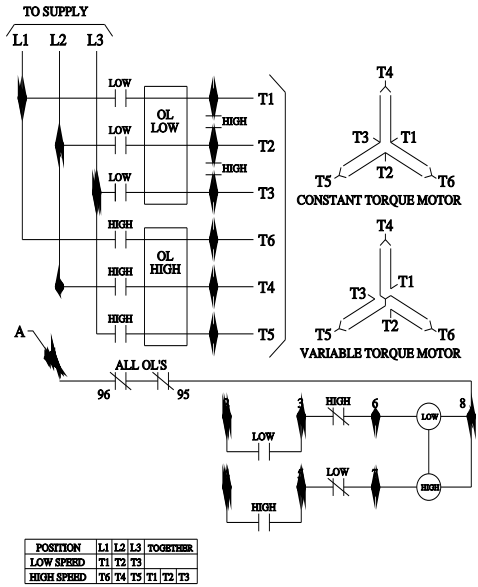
TO SUPPLY

L1 L2 L3

LOW
OL LOW
T1
HIGH
LOW
T2
HIGH
LOW
T3

HIGH
OL HIGH
T6
HIGH
T4
HIGH
T5

T4
T3 T1
T2
T5 T6
CONSTANT TORQUE MOTOR

T4
T3 T1
T2
T5 T6
VARIABLE TORQUE MOTOR

A
ALL OL'S
96 95

3 HIGH 6 LOW 8
LOW

LOW 7 HIGH

HIGH

| POSITION | L1 | L2 | L3 | TOGETHER | | |
|---|---|---|---|---|---|---|
| LOW SPEED | T1 | T2 | T3 | | | |
| HIGH SPEED | T6 | T4 | T5 | T1 | T2 | T3 |